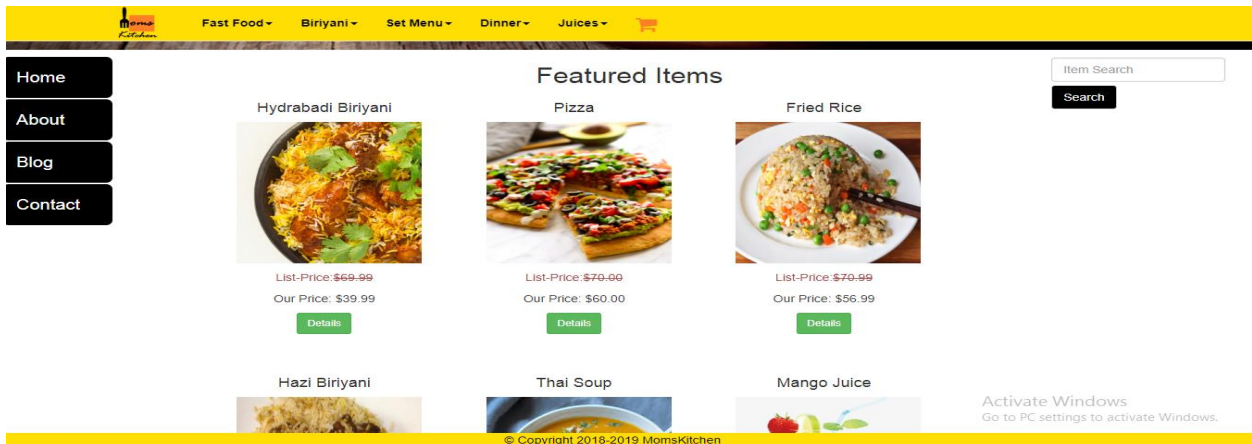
Moms Kitchen

Fast Food ▾ Biriyani ▾ Set Menu ▾ Dinner ▾ Juices ▾

Home
About
Blog
Contact

Featured Items

Item Search
Search

Hydrabadi Biriyani
List-Price:~~$69.99~~
Our Price: $39.99
Details

Pizza
List-Price:~~$70.00~~
Our Price: $60.00
Details

Fried Rice
List-Price:~~$70.99~~
Our Price: $56.99
Details

Hazi Biriyani

Thai Soup

Mango Juice

Activate Windows
Go to PC settings to activate Windows.

© Copyright 2018-2019 MomsKitchen